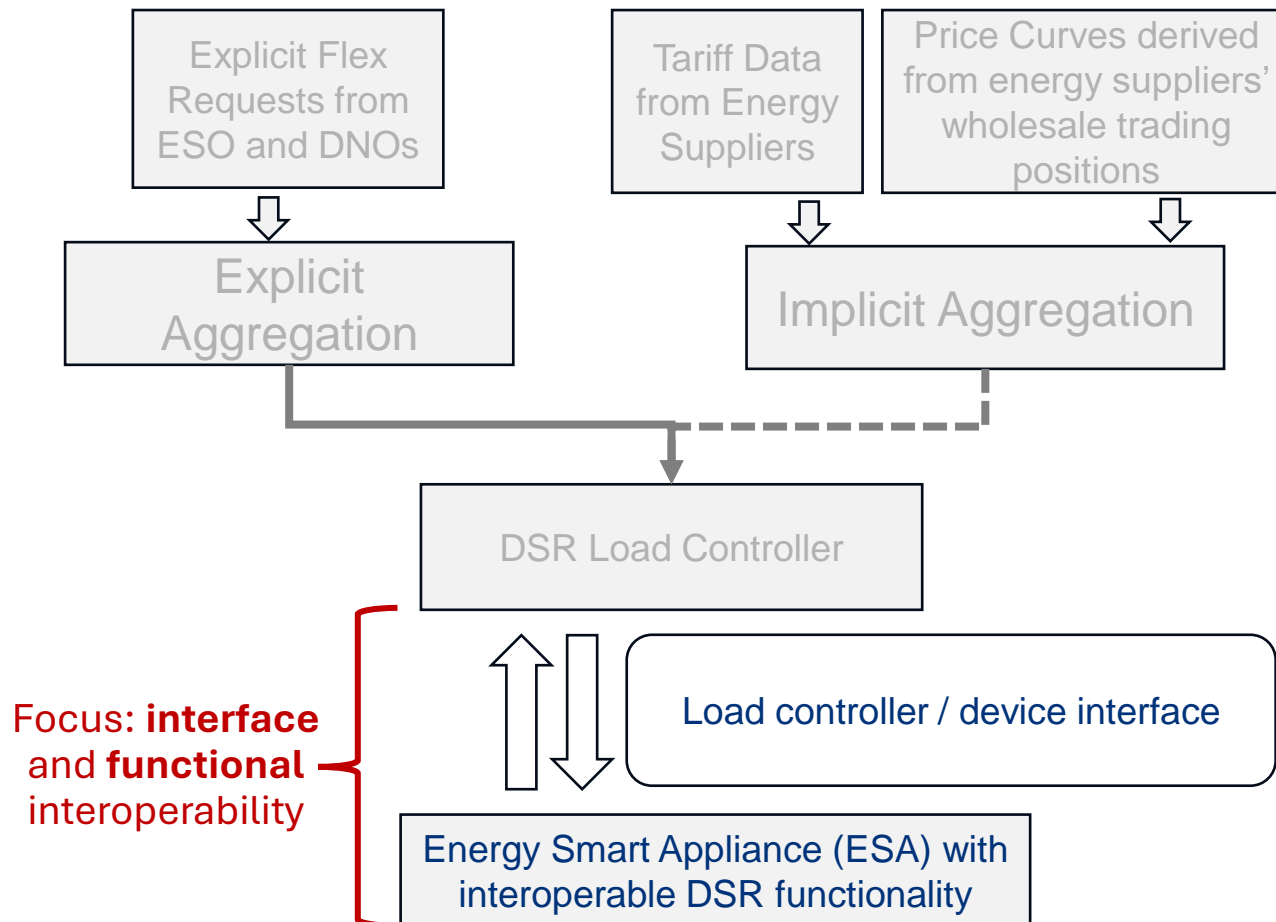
Explicit Flex Requests from ESO and DNOs

Tariff Data from Energy Suppliers

Price Curves derived from energy suppliers' wholesale trading positions

Explicit Aggregation

Implicit Aggregation

DSR Load Controller

Focus: **interface** and **functional** interoperability

Load controller / device interface

Energy Smart Appliance (ESA) with interoperable DSR functionality